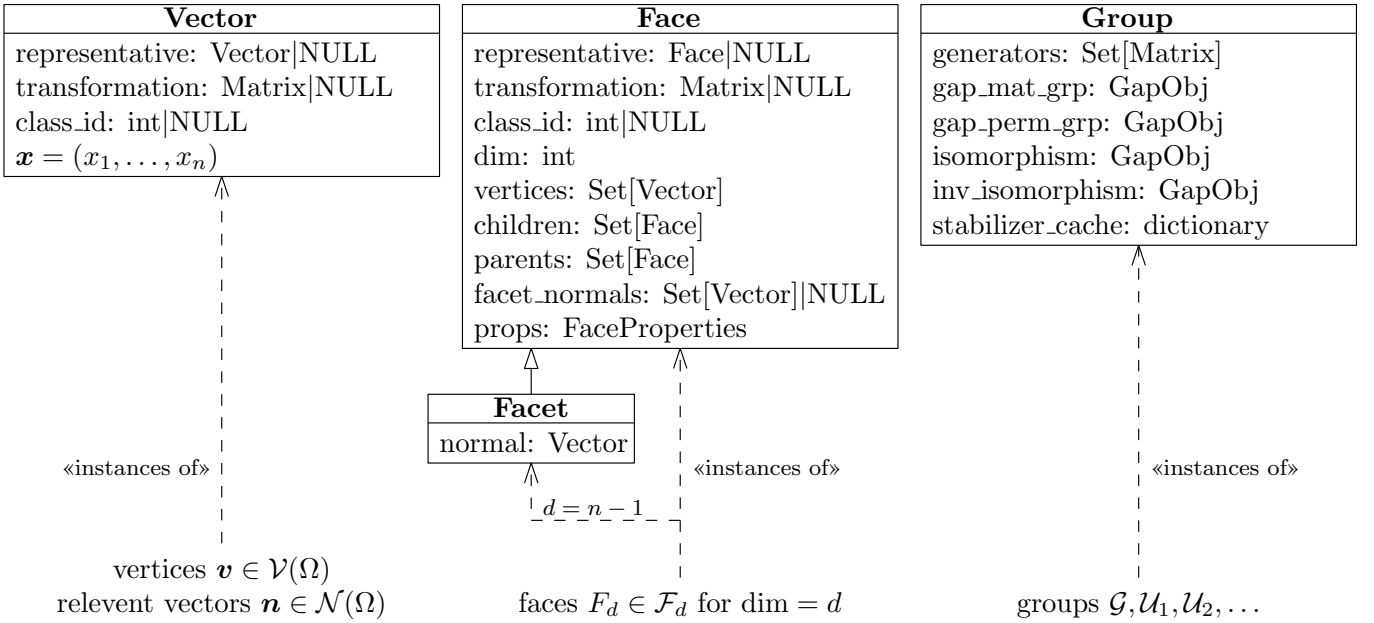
**Vector**
representative: Vector|NULL
transformation: Matrix|NULL
class_id: int|NULL
$\boldsymbol{x} = (x_1, \ldots, x_n)$

**Face**
representative: Face|NULL
transformation: Matrix|NULL
class_id: int|NULL
dim: int
vertices: Set[Vector]
children: Set[Face]
parents: Set[Face]
facet_normals: Set[Vector]|NULL
props: FaceProperties

**Group**
generators: Set[Matrix]
gap_mat_grp: GapObj
gap_perm_grp: GapObj
isomorphism: GapObj
inv_isomorphism: GapObj
stabilizer_cache: dictionary

**Facet**
normal: Vector

«instances of»

$d = n - 1$

«instances of»

«instances of»

vertices $\boldsymbol{v} \in \mathcal{V}(\Omega)$
relevent vectors $\boldsymbol{n} \in \mathcal{N}(\Omega)$

faces $F_d \in \mathcal{F}_d$ for $\dim = d$

groups $\mathcal{G}, \mathcal{U}_1, \mathcal{U}_2, \ldots$